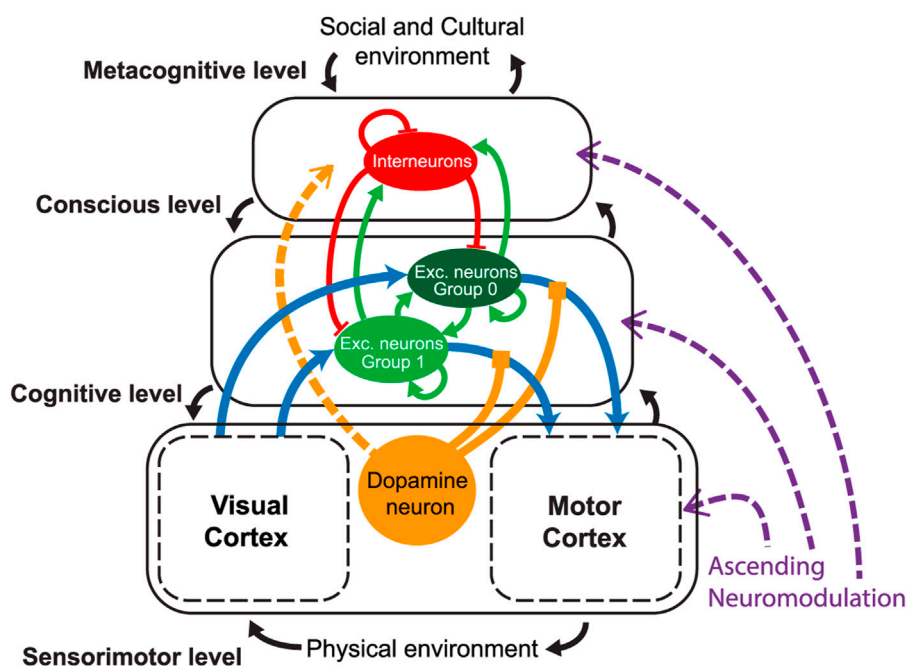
Social and Cultural environment

Metacognitive level

Interneurons

Conscious level

Exc. neurons Group 0

Exc. neurons Group 1

Cognitive level

Visual Cortex

Dopamine neuron

Motor Cortex

Ascending Neuromodulation

Sensorimotor level

Physical environment